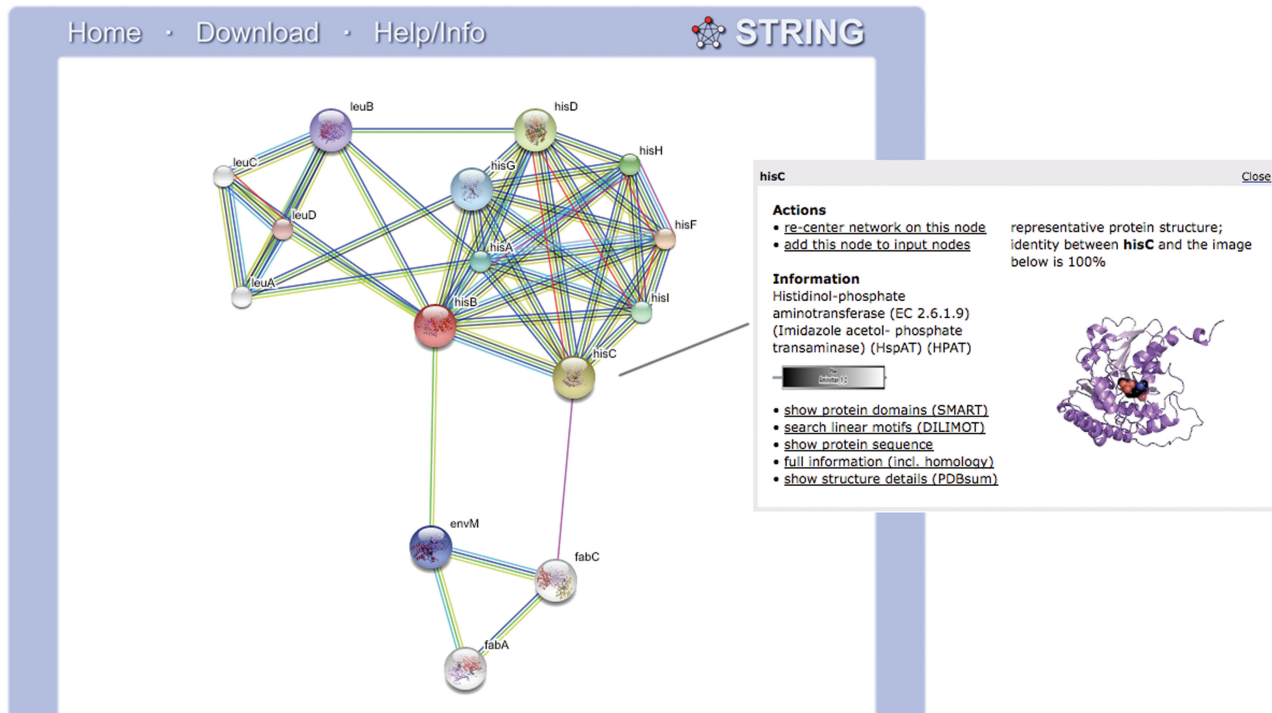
Home · Download · Help/Info

STRING

leuB
hisD
leuC
hisH
hisG
leuD
hisF
hisA
leuA
hisB
hisI
hisC
envM
fabC
fabA

hisC
Close

Actions
• re-center network on this node
• add this node to input nodes

Information
Histidinol-phosphate aminotransferase (EC 2.6.1.9) (Imidazole acetol- phosphate transaminase) (HspAT) (HPAT)

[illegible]

• show protein domains (SMART)
• search linear motifs (DILIMOT)
• show protein sequence
• full information (incl. homology)
• show structure details (PDBsum)

representative protein structure; identity between **hisC** and the image below is 100%